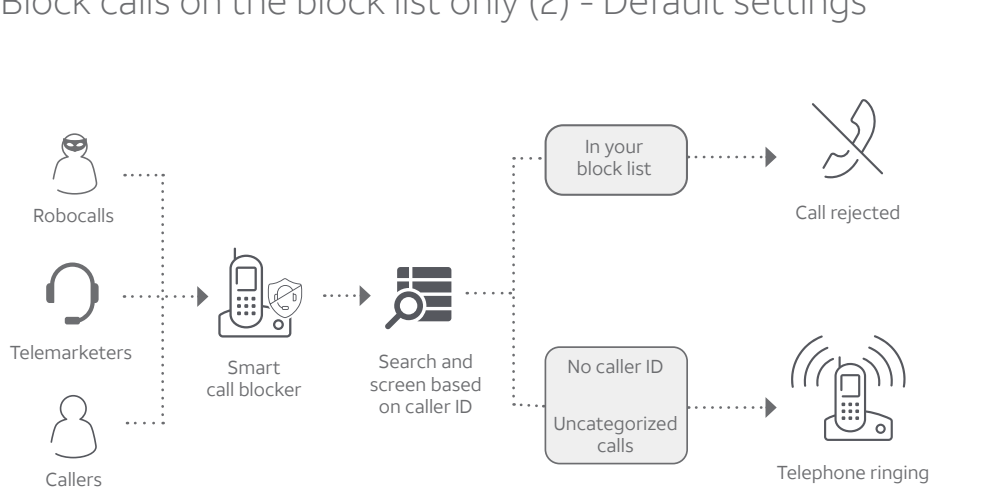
Block calls on the block list only (2) - Default settings

Robocalls

Telemarketers

Callers

Smart call blocker

Search and screen based on caller ID

In your block list

Call rejected

No caller ID

Uncategorized calls

Telephone ringing